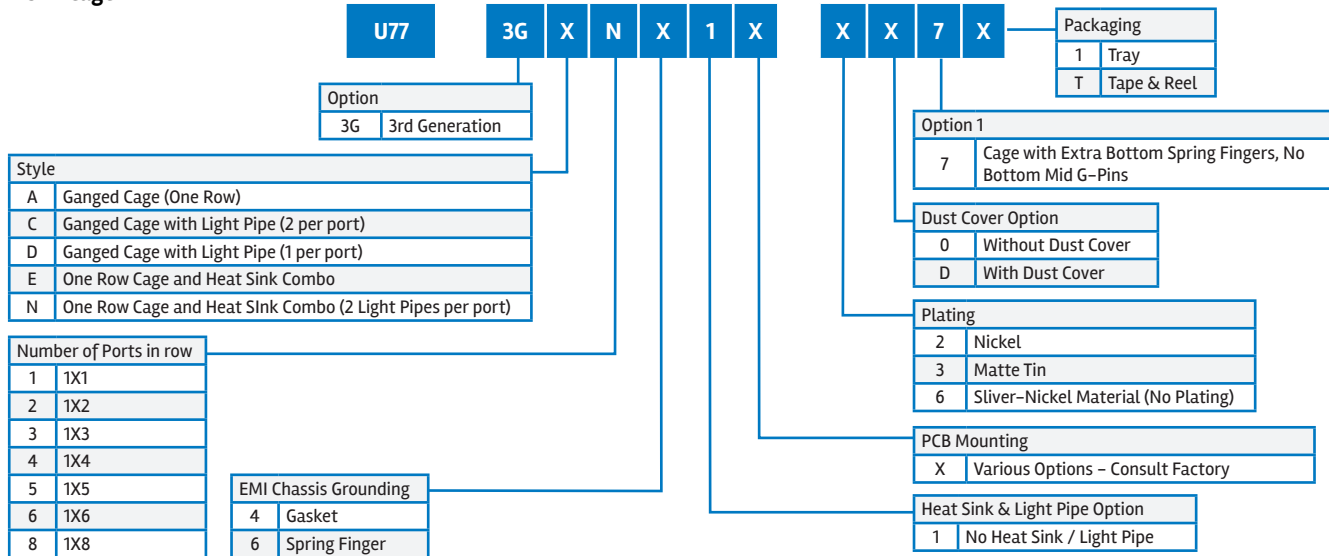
U77 3G X N X 1 X X X 7 X

| Packaging | |
|---|---|
| 1 | Tray |
| T | Tape & Reel |

| Option | |
|---|---|
| 3G | 3rd Generation |

| Option 1 | |
|---|---|
| 7 | Cage with Extra Bottom Spring Fingers, No Bottom Mid G-Pins |

| Style | |
|---|---|
| A | Ganged Cage (One Row) |
| C | Ganged Cage with Light Pipe (2 per port) |
| D | Ganged Cage with Light Pipe (1 per port) |
| E | One Row Cage and Heat Sink Combo |
| N | One Row Cage and Heat SInk Combo (2 Light Pipes per port) |

| Dust Cover Option | |
|---|---|
| 0 | Without Dust Cover |
| D | With Dust Cover |

| Plating | |
|---|---|
| 2 | Nickel |
| 3 | Matte Tin |
| 6 | Sliver-Nickel Material (No Plating) |

| Number of Ports in row | |
|---|---|
| 1 | 1X1 |
| 2 | 1X2 |
| 3 | 1X3 |
| 4 | 1X4 |
| 5 | 1X5 |
| 6 | 1X6 |
| 8 | 1X8 |

| PCB Mounting | |
|---|---|
| X | Various Options - Consult Factory |

| EMI Chassis Grounding | |
|---|---|
| 4 | Gasket |
| 6 | Spring Finger |

| Heat Sink & Light Pipe Option | |
|---|---|
| 1 | No Heat Sink / Light Pipe |